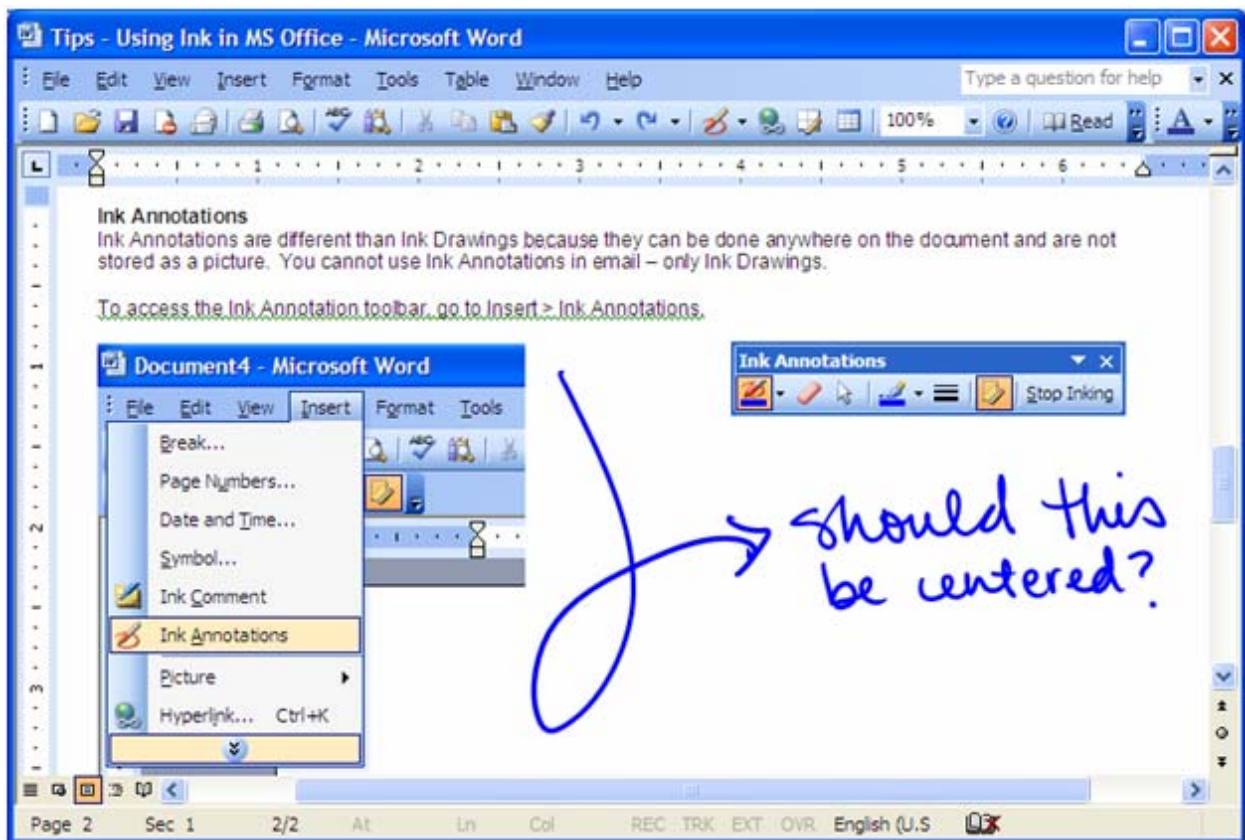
Tips - Using Ink in MS Office - Microsoft Word

File Edit View Insert Format Tools Table Window Help

Type a question for help

100%

Read

Ink Annotations
Ink Annotations are different than Ink Drawings because they can be done anywhere on the document and are not stored as a picture. You cannot use Ink Annotations in email – only Ink Drawings.

To access the Ink Annotation toolbar, go to Insert > Ink Annotations.

Document4 - Microsoft Word

File Edit View Insert Format Tools

Break...
Page Numbers...
Date and Time...
Symbol...
Ink Comment
Ink Annotations
Picture
Hyperlink... Ctrl+K

Ink Annotations

Stop Inking

should this be centered?

Page 2 Sec 1 2/2 At Ln Col REC TRK EXT OVR English (U.S